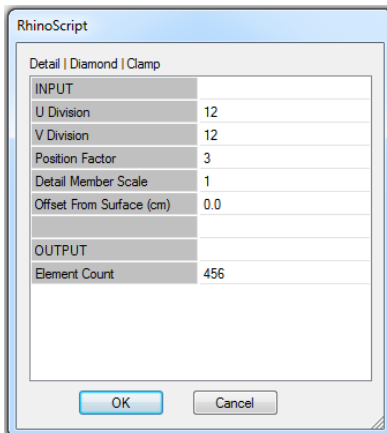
RhinoScript

Detail | Diamond | Clamp

| INPUT | |
|---|---|
| U Division | 12 |
| V Division | 12 |
| Position Factor | 3 |
| Detail Member Scale | 1 |
| Offset From Surface (cm) | 0.0 |
| | |
| OUTPUT | |
| Element Count | 456 |

OK Cancel